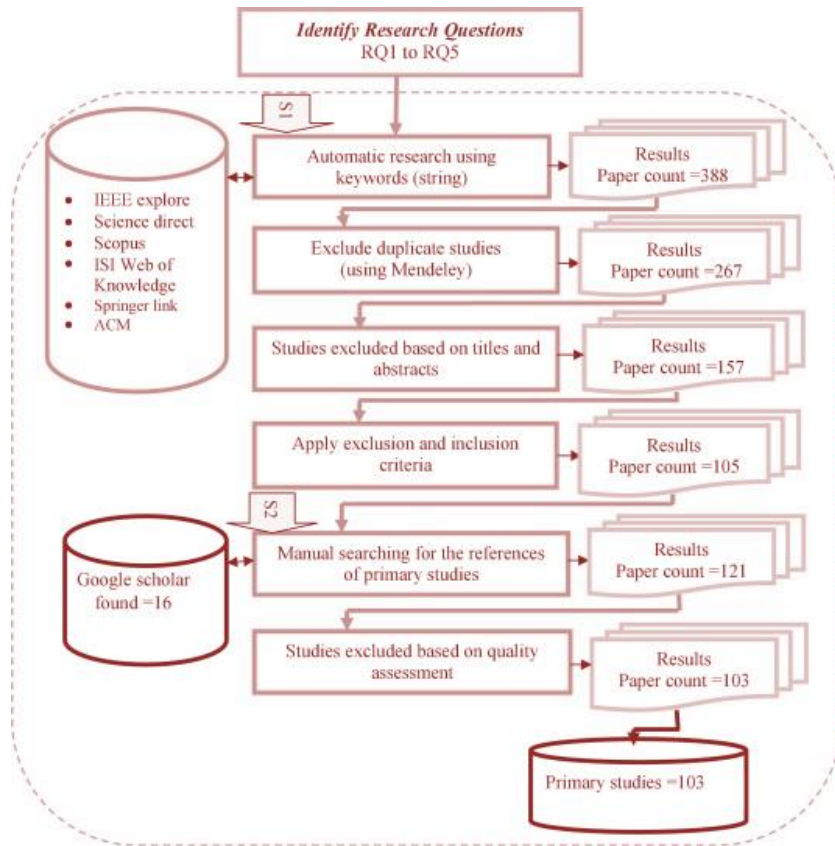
*Identify Research Questions*
RQ1 to RQ5

S1

- IEEE explore
- Science direct
- Scopus
- ISI Web of Knowledge
- Springer link
- ACM

Automatic research using keywords (string)

Results
Paper count =388

Exclude duplicate studies (using Mendeley)

Results
Paper count =267

Studies excluded based on titles and abstracts

Results
Paper count =157

Apply exclusion and inclusion criteria

Results
Paper count =105

S2

Google scholar found =16

Manual searching for the references of primary studies

Results
Paper count =121

Studies excluded based on quality assessment

Results
Paper count =103

Primary studies =103